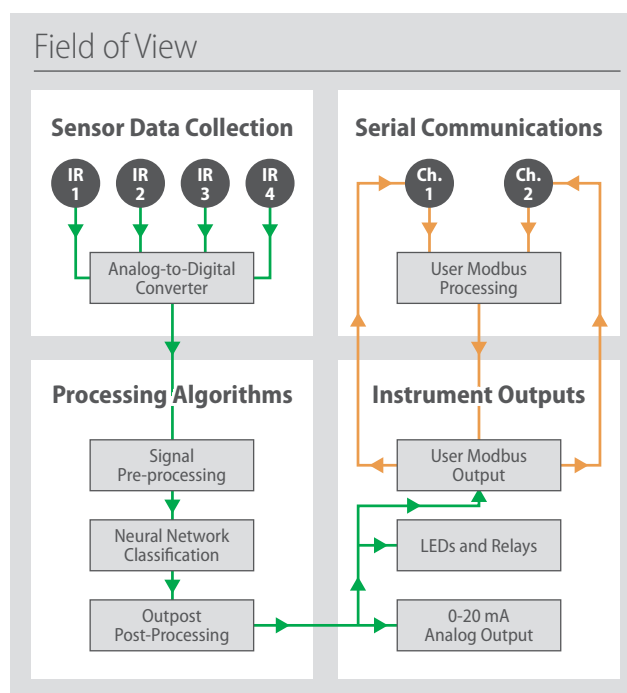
Field of View

Sensor Data Collection

IR 1

IR 2

IR 3

IR 4

Analog-to-Digital Converter

Serial Communications

Ch. 1

Ch. 2

User Modbus Processing

Processing Algorithms

Signal Pre-processing

Neural Network Classification

Outpost Post-Processing

Instrument Outputs

User Modbus Output

LEDs and Relays

0-20 mA Analog Output